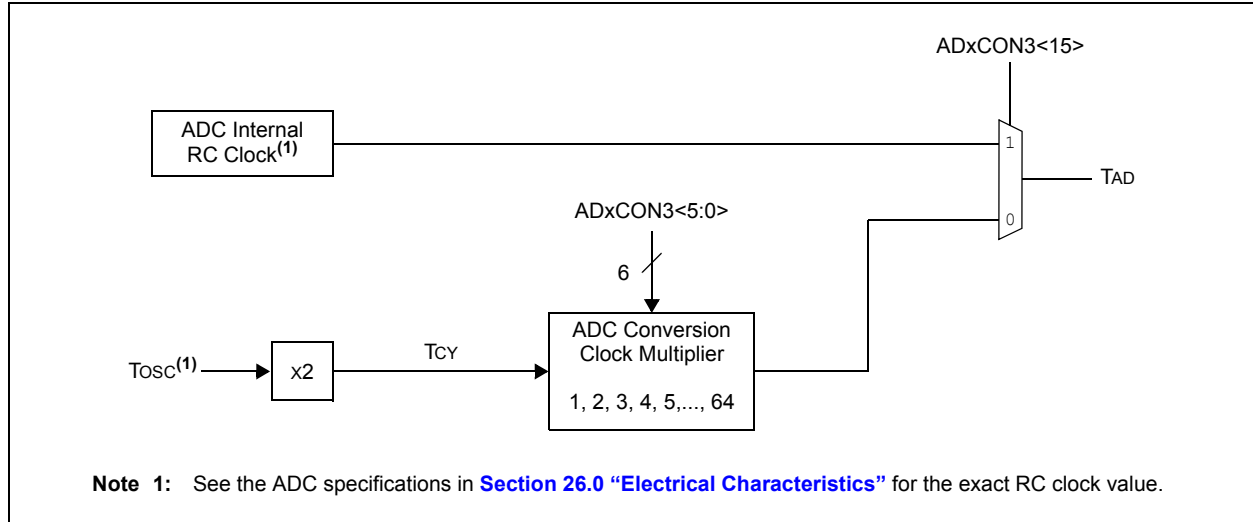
ADxCON3<15>

ADC Internal RC Clock$^{(1)}$

1

0

TAD

ADxCON3<5:0>

6

TOSC$^{(1)}$

x2

TCY

ADC Conversion Clock Multiplier

1, 2, 3, 4, 5,..., 64

Note 1: See the ADC specifications in Section 26.0 “Electrical Characteristics” for the exact RC clock value.